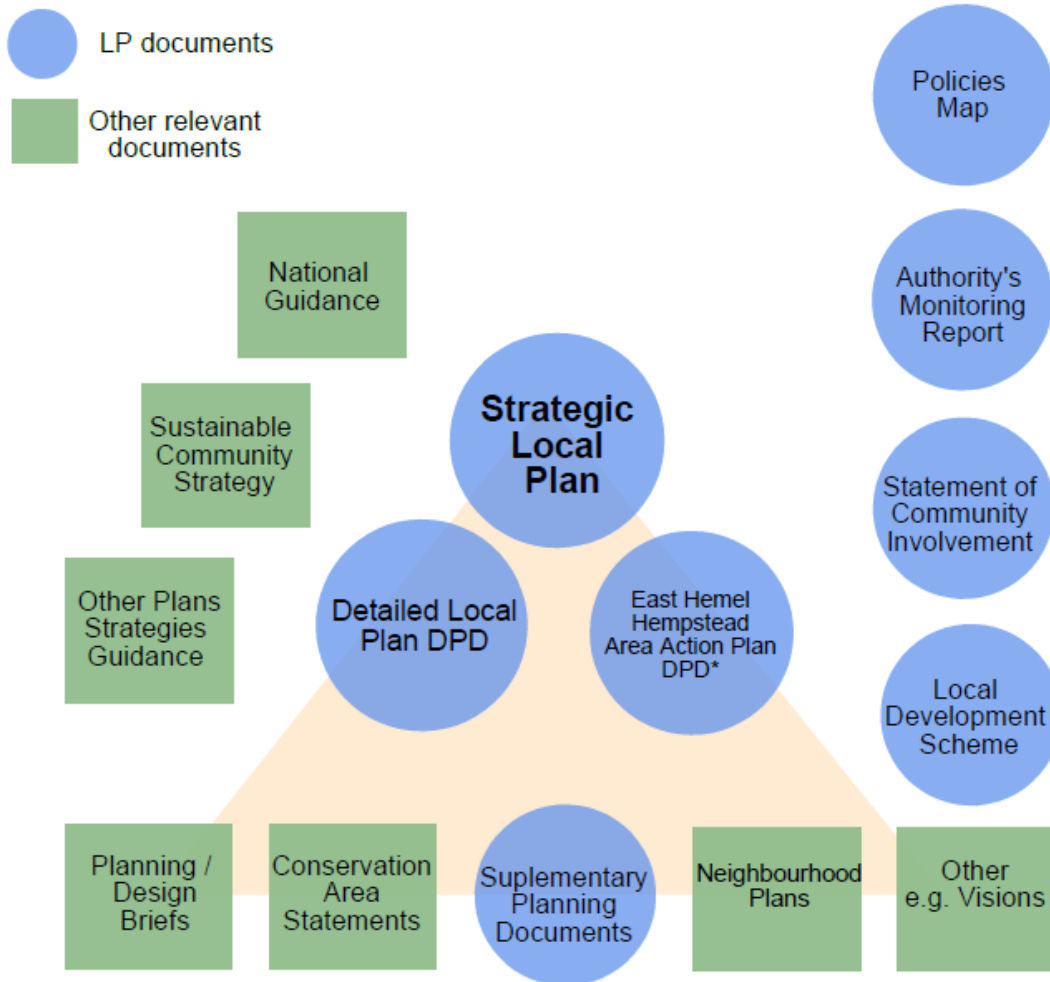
LP documents

Other relevant documents

Policies Map

National Guidance

Authority's Monitoring Report

Sustainable Community Strategy

Strategic Local Plan

Statement of Community Involvement

Other Plans Strategies Guidance

Detailed Local Plan DPD

East Hemel Hempstead Area Action Plan DPD*

Local Development Scheme

Planning / Design Briefs

Conservation Area Statements

Suplementary Planning Documents

Neighbourhood Plans

Other e.g. Visions